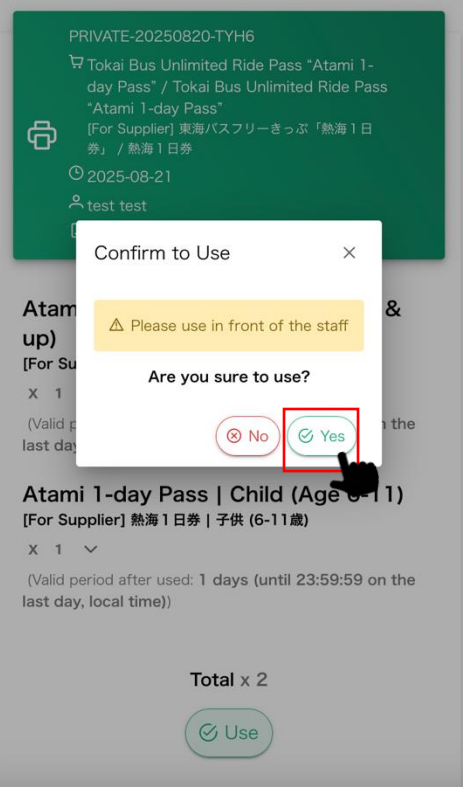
PRIVATE-20250820-TYH6

Tokai Bus Unlimited Ride Pass “Atami 1-day Pass” / Tokai Bus Unlimited Ride Pass “Atami 1-day Pass”

[For Supplier] 東海バスフリーきっぷ「熱海1日券」 / 熱海1日券

2025-08-21

test test

Confirm to Use ×

⚠ Please use in front of the staff

Are you sure to use?

No Yes

Atami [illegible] & up)

[For Supp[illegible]

X 1

(Valid p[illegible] on the last day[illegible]

Atami 1-day Pass | Child (Age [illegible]11)

[For Supplier] 熱海1日券 | 子供 (6-11歳)

X 1

(Valid period after used: 1 days (until 23:59:59 on the last day, local time))

Total x 2

Use